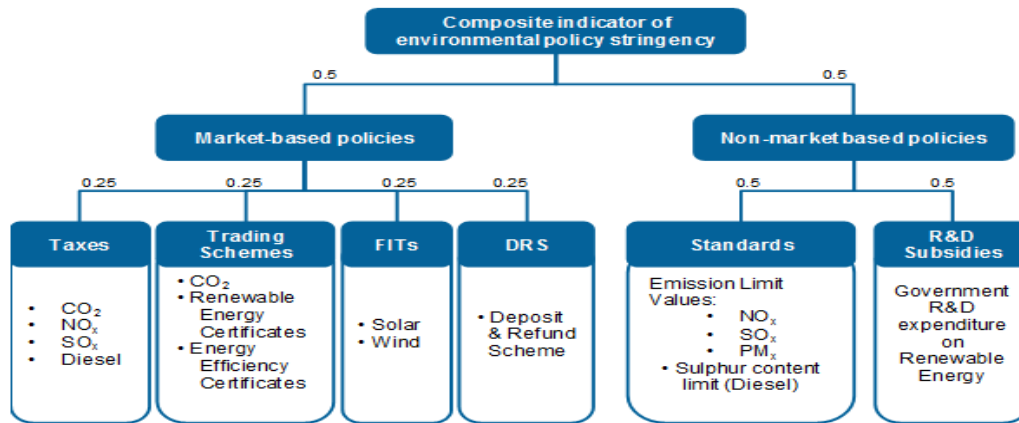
Composite indicator of environmental policy stringency

0.5

0.5

Market-based policies

Non-market based policies

0.25

0.25

0.25

0.25

0.5

0.5

Taxes

- $CO_2$
- $NO_x$
- $SO_x$
- Diesel

Trading Schemes

- $CO_2$
- Renewable Energy Certificates
- Energy Efficiency Certificates

FITs

- Solar
- Wind

DRS

- Deposit & Refund Scheme

Standards

Emission Limit Values:
- $NO_x$
- $SO_x$
- $PM_x$
- Sulphur content limit (Diesel)

R&D Subsidies

Government R&D expenditure on Renewable Energy